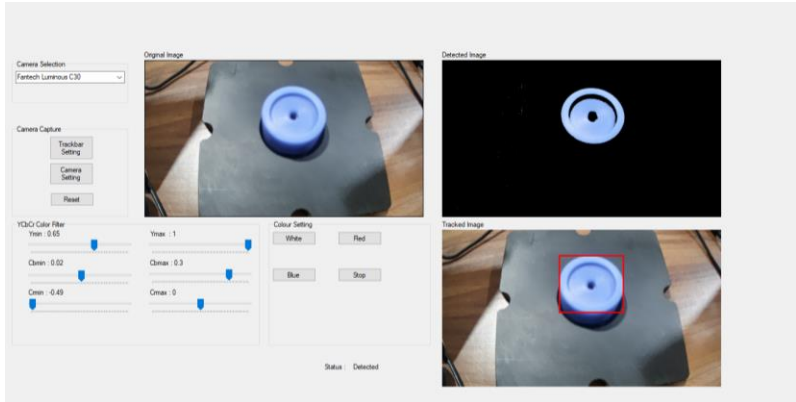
Camera Selection

Fantech Luminous C30

Original Image

Detected Image

Camera Capture

Trackbar Setting

Camera Setting

Reset

YCbCr Color Filter

Ymin : 0.65

Ymax : 1

Cbmin : 0.02

Cbmax : 0.3

Crmin : 0.49

Crmax : 0

Colour Setting

White

Red

Blue

Stop

Tracked Image

Status : Detected